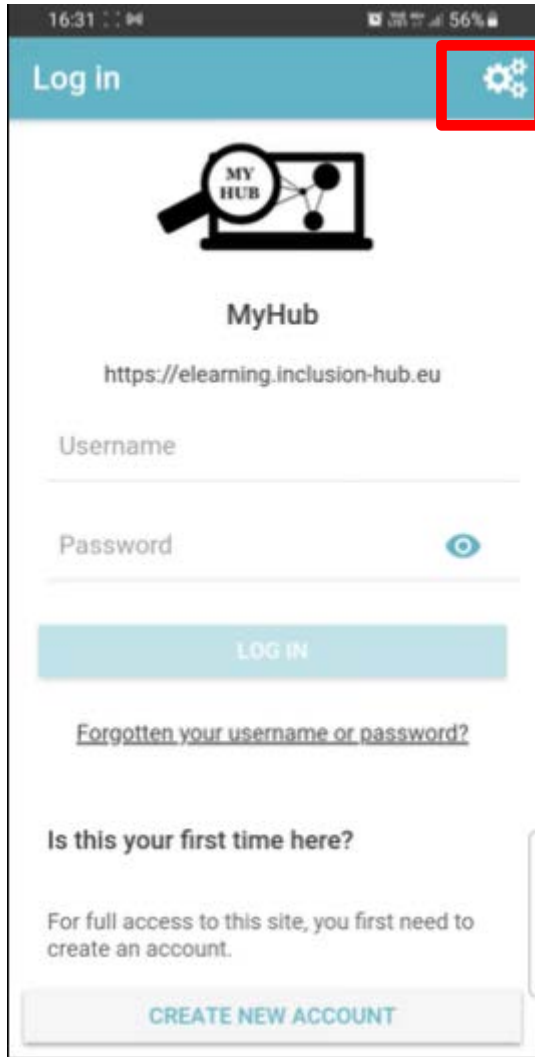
16:31 56%

Log in

MY HUB

MyHub

https://elearning.inclusion-hub.eu

Username

Password

LOG IN

Forgotten your username or password?

Is this your first time here?

For full access to this site, you first need to create an account.

CREATE NEW ACCOUNT